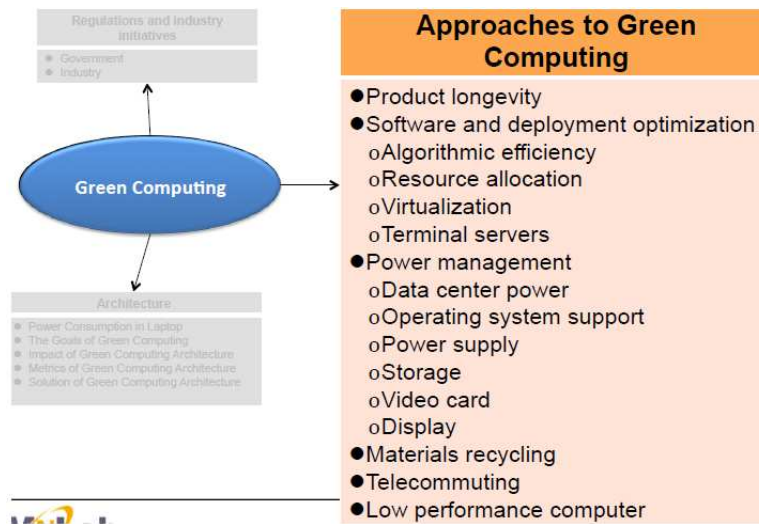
Regulations and Industry initiatives

Government
Industry

Green Computing

Architecture

Power Consumption in Laptop
The Goals of Green Computing
Impact of Green Computing Architecture
Metrics of Green Computing Architecture
Solution of Green Computing Architecture

Approaches to Green Computing

Product longevity
Software and deployment optimization
o Algorithmic efficiency
o Resource allocation
o Virtualization
o Terminal servers
Power management
o Data center power
o Operating system support
o Power supply
o Storage
o Video card
o Display
Materials recycling
Telecommuting
Low performance computer

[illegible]